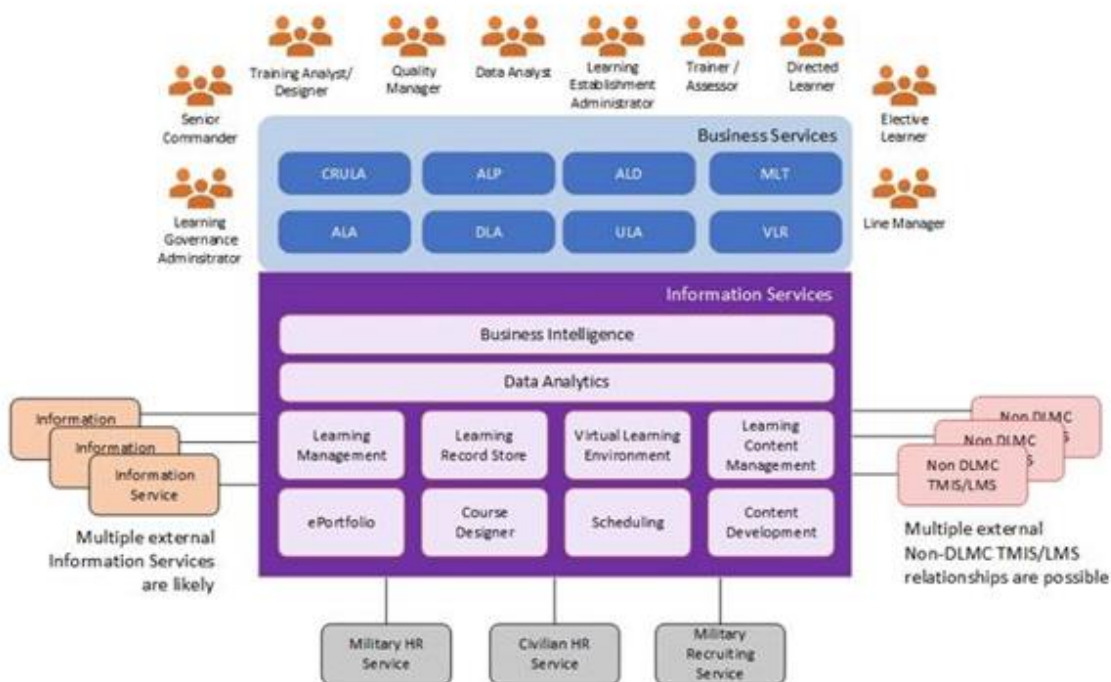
Training Analyst/ Designer

Quality Manager

Data Analyst

Learning Establishment Administrator

Trainer / Assessor

Directed Learner

Senior Commander

Elective Learner

Learning Governance Administrator

Line Manager

Business Services

CRULA

ALP

ALD

MLT

ALA

DLA

ULA

VLR

Information Services

Business Intelligence

Data Analytics

Learning Management

Learning Record Store

Virtual Learning Environment

Learning Content Management

ePortfolio

Course Designer

Scheduling

Content Development

Information

Information

Information Service

Multiple external Information Services are likely

Non DLMC

Non DLMC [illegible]

Non DLMC TMIS/LMS

Multiple external Non-DLMC TMIS/LMS relationships are possible

Military HR Service

Civilian HR Service

Military Recruiting Service